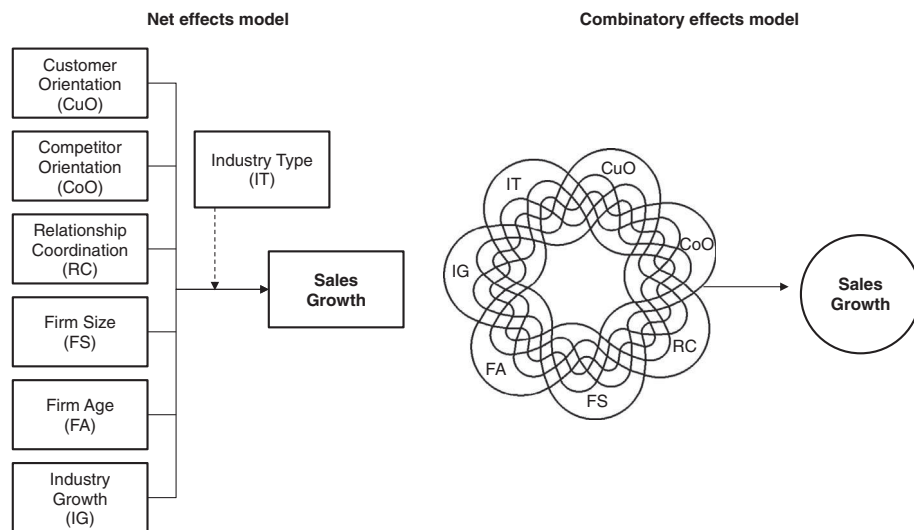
Net effects model

Customer Orientation (CuO)

Competitor Orientation (CoO)

Relationship Coordination (RC)

Firm Size (FS)

Firm Age (FA)

Industry Growth (IG)

Industry Type (IT)

Sales Growth

Combinatory effects model

IT

CuO

CoO

IG

RC

FA

FS

Sales Growth